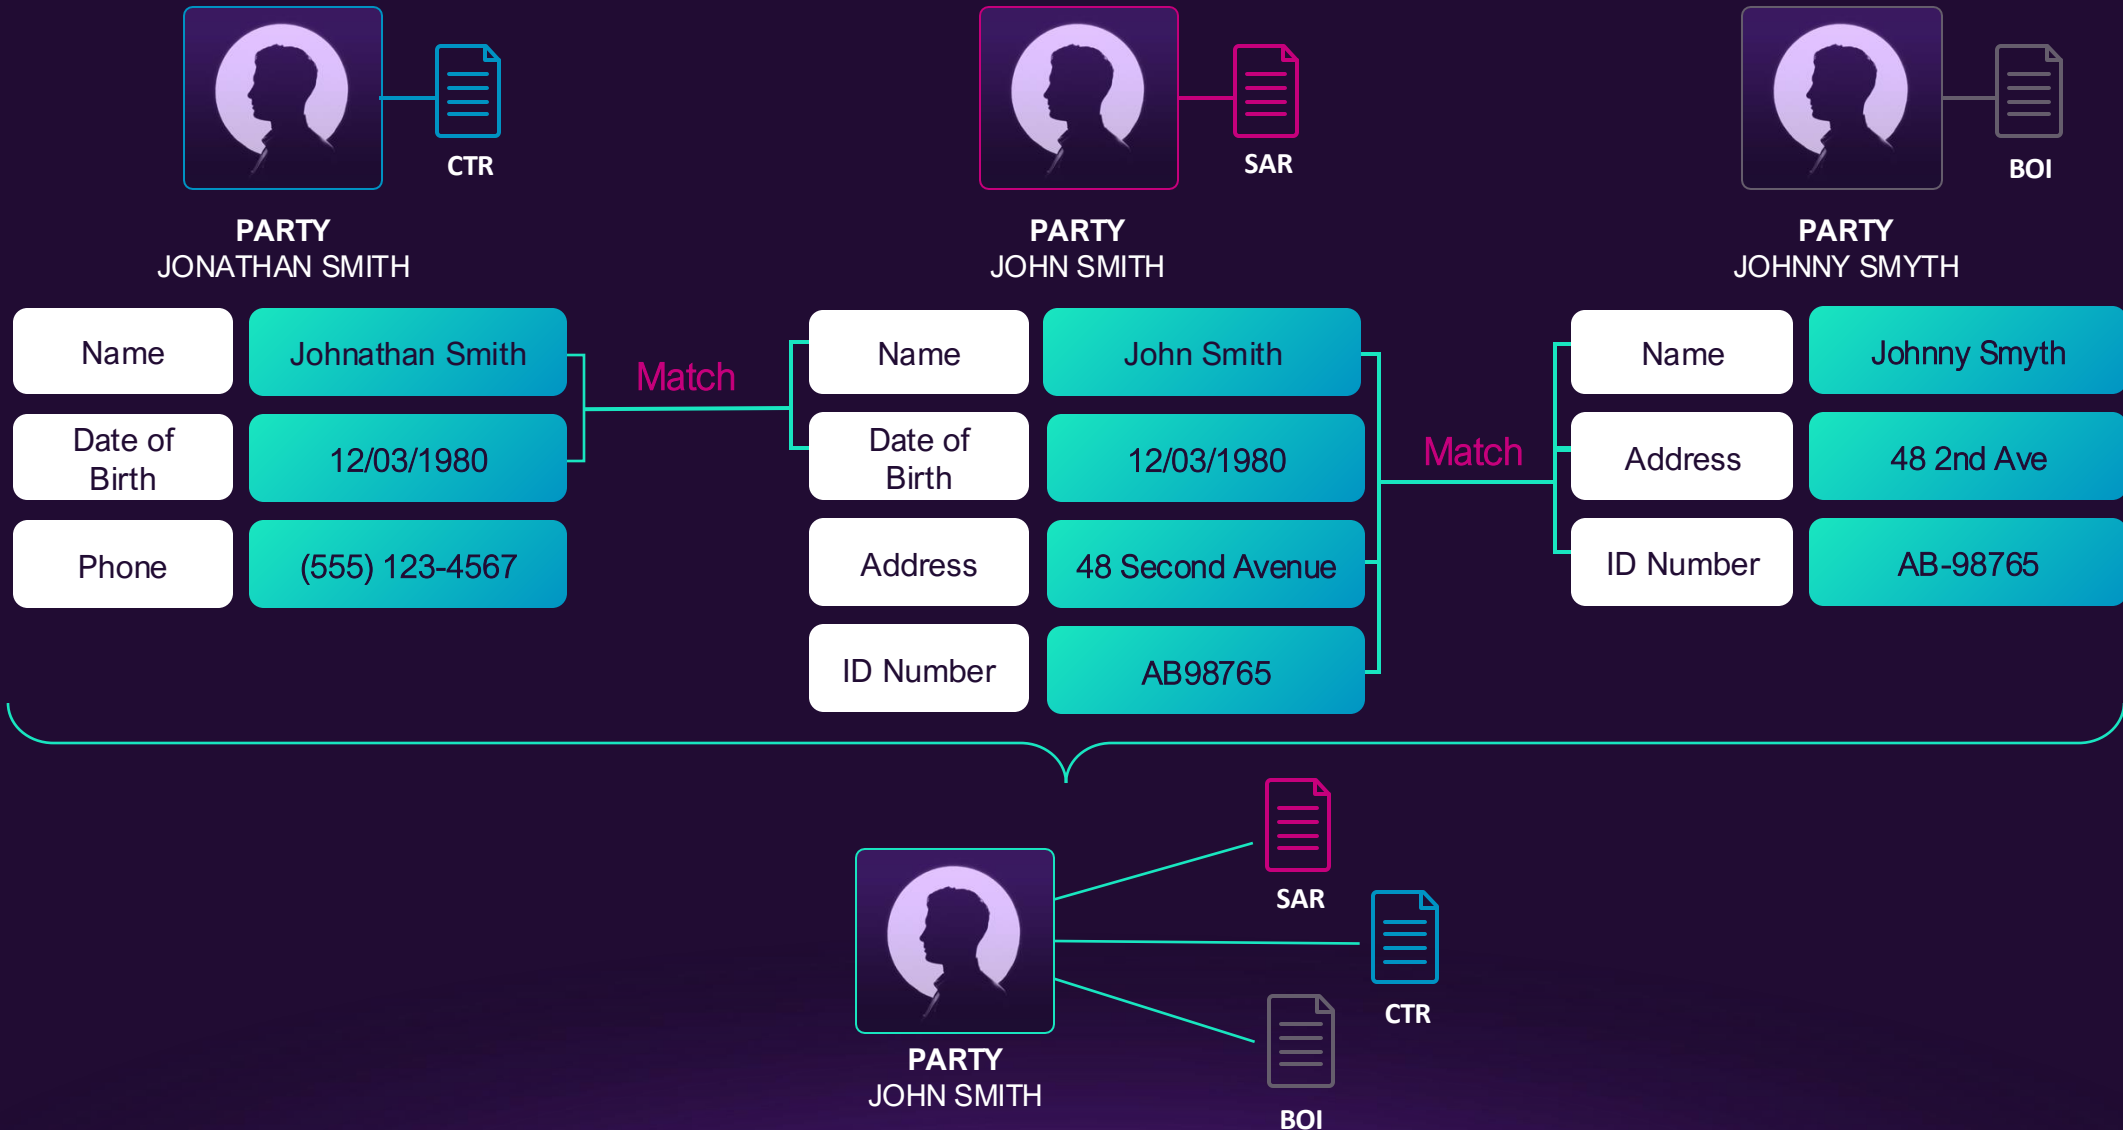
CTR

PARTY
JONATHAN SMITH

SAR

PARTY
JOHN SMITH

BOI

PARTY
JOHNNY SMYTH

| Name | Johnathan Smith |
|---|---|
| Date of Birth | 12/03/1980 |
| Phone | (555) 123-4567 |

Match

| Name | John Smith |
|---|---|
| Date of Birth | 12/03/1980 |
| Address | 48 Second Avenue |
| ID Number | AB98765 |

Match

| Name | Johnny Smyth |
|---|---|
| Address | 48 2nd Ave |
| ID Number | AB-98765 |

SAR

CTR

BOI

PARTY
JOHN SMITH